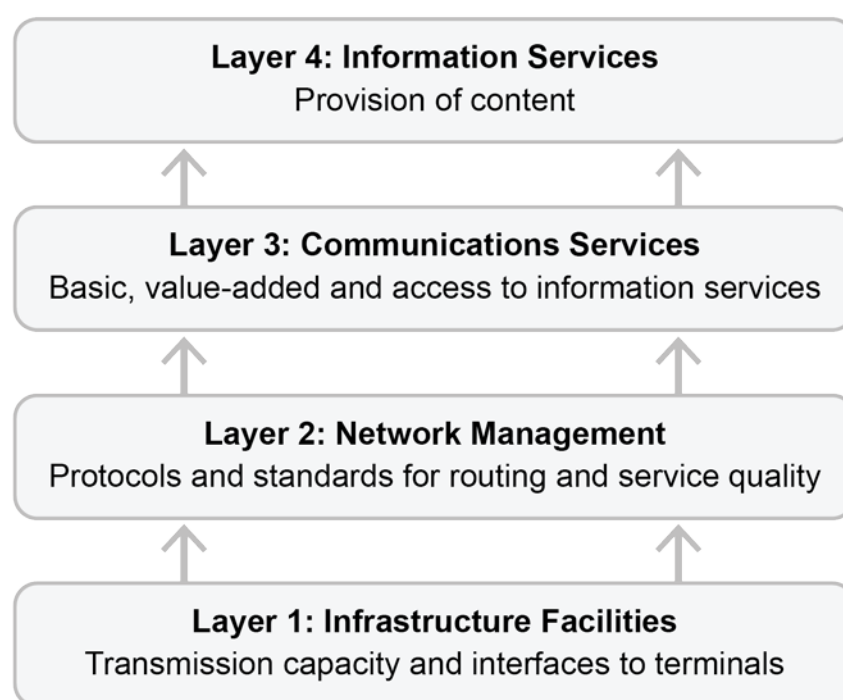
Layer 4: Information Services
Provision of content

Layer 3: Communications Services
Basic, value-added and access to information services

Layer 2: Network Management
Protocols and standards for routing and service quality

Layer 1: Infrastructure Facilities
Transmission capacity and interfaces to terminals